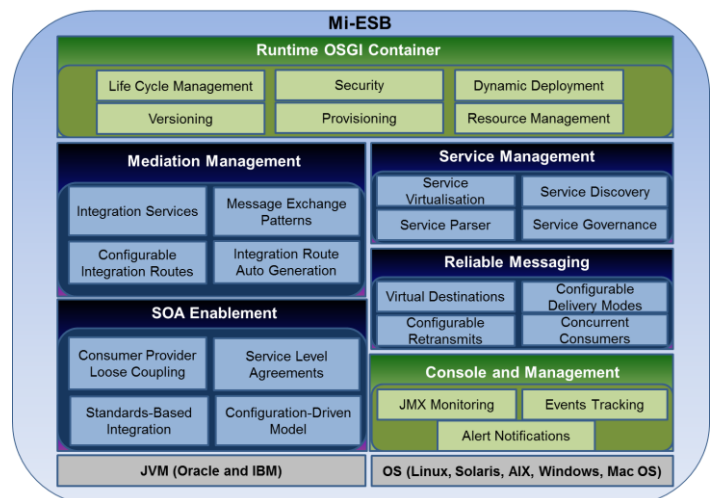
Mi-ESB

Runtime OSGI Container

Life Cycle Management
Security
Dynamic Deployment
Versioning
Provisioning
Resource Management

Mediation Management

Integration Services
Message Exchange Patterns
Configurable Integration Routes
Integration Route Auto Generation

SOA Enablement

Consumer Provider Loose Coupling
Service Level Agreements
Standards-Based Integration
Configuration-Driven Model

Service Management

Service Virtualisation
Service Discovery
Service Parser
Service Governance

Reliable Messaging

Virtual Destinations
Configurable Delivery Modes
Configurable Retransmits
Concurrent Consumers

Console and Management

JMX Monitoring
Events Tracking
Alert Notifications

JVM (Oracle and IBM)

OS (Linux, Solaris, AIX, Windows, Mac OS)